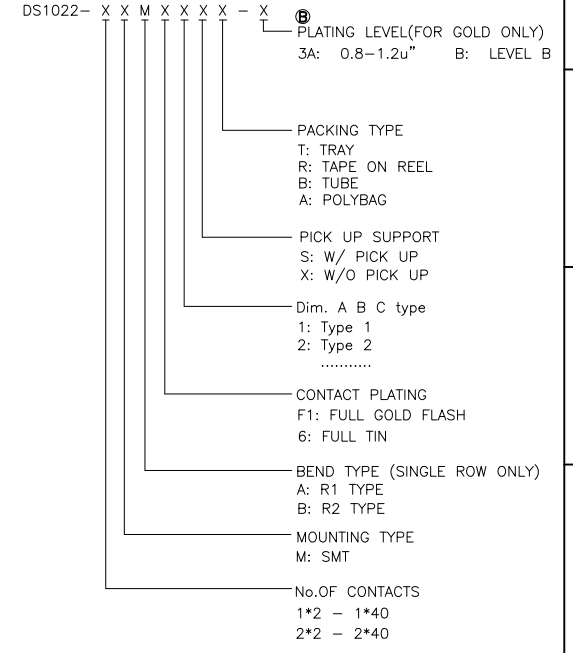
DS1022– X X M X X X X – X

B

PLATING LEVEL(FOR GOLD ONLY)
3A: 0.8–1.2u" B: LEVEL B

PACKING TYPE
T: TRAY
R: TAPE ON REEL
B: TUBE
A: POLYBAG

PICK UP SUPPORT
S: W/ PICK UP
X: W/O PICK UP

Dim. A B C type
1: Type 1
2: Type 2
..........

CONTACT PLATING
F1: FULL GOLD FLASH
6: FULL TIN

BEND TYPE (SINGLE ROW ONLY)
A: R1 TYPE
B: R2 TYPE

MOUNTING TYPE
M: SMT

No.OF CONTACTS
1*2 – 1*40
2*2 – 2*40